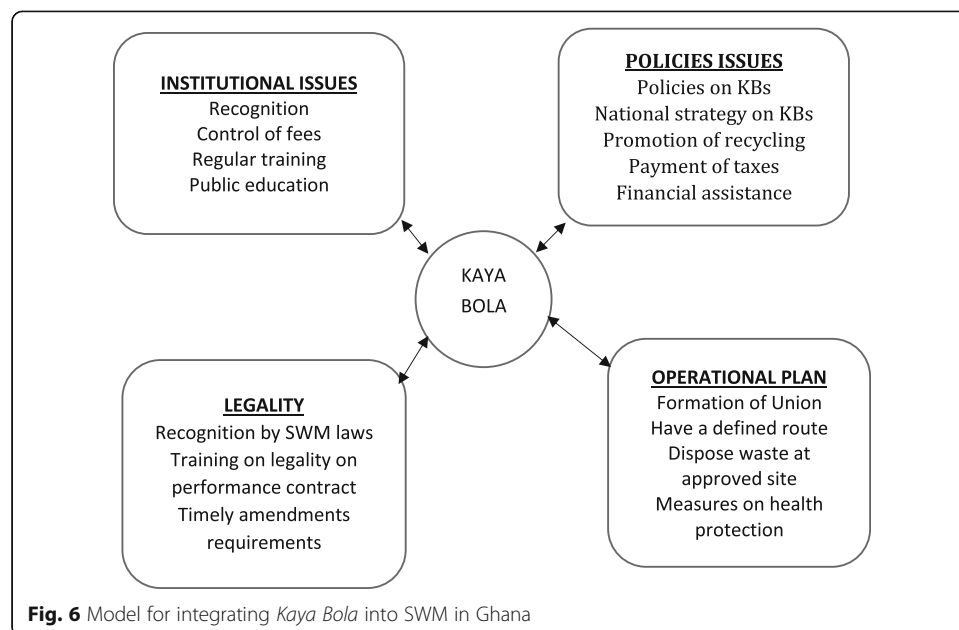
INSTITUTIONAL ISSUES
Recognition
Control of fees
Regular training
Public education

POLICIES ISSUES
Policies on KBs
National strategy on KBs
Promotion of recycling
Payment of taxes
Financial assistance

KAYA BOLA

LEGALITY
Recognition by SWM laws
Training on legality on performance contract
Timely amendments requirements

OPERATIONAL PLAN
Formation of Union
Have a defined route
Dispose waste at approved site
Measures on health protection

Fig. 6 Model for integrating Kaya Bola into SWM in Ghana